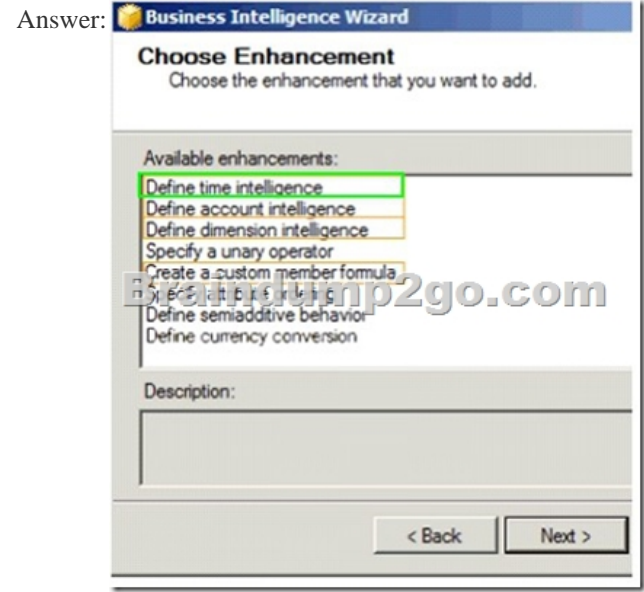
Answer: Business Intelligence Wizard

Choose Enhancement
Choose the enhancement that you want to add.

Available enhancements:
Define time intelligence
Define account intelligence
Define dimension intelligence
Specify a unary operator
Create a custom member formula
Spe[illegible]
Define semiadditive behavior
Define currency conversion

Braindump2go.com

Description:

< Back
Next >